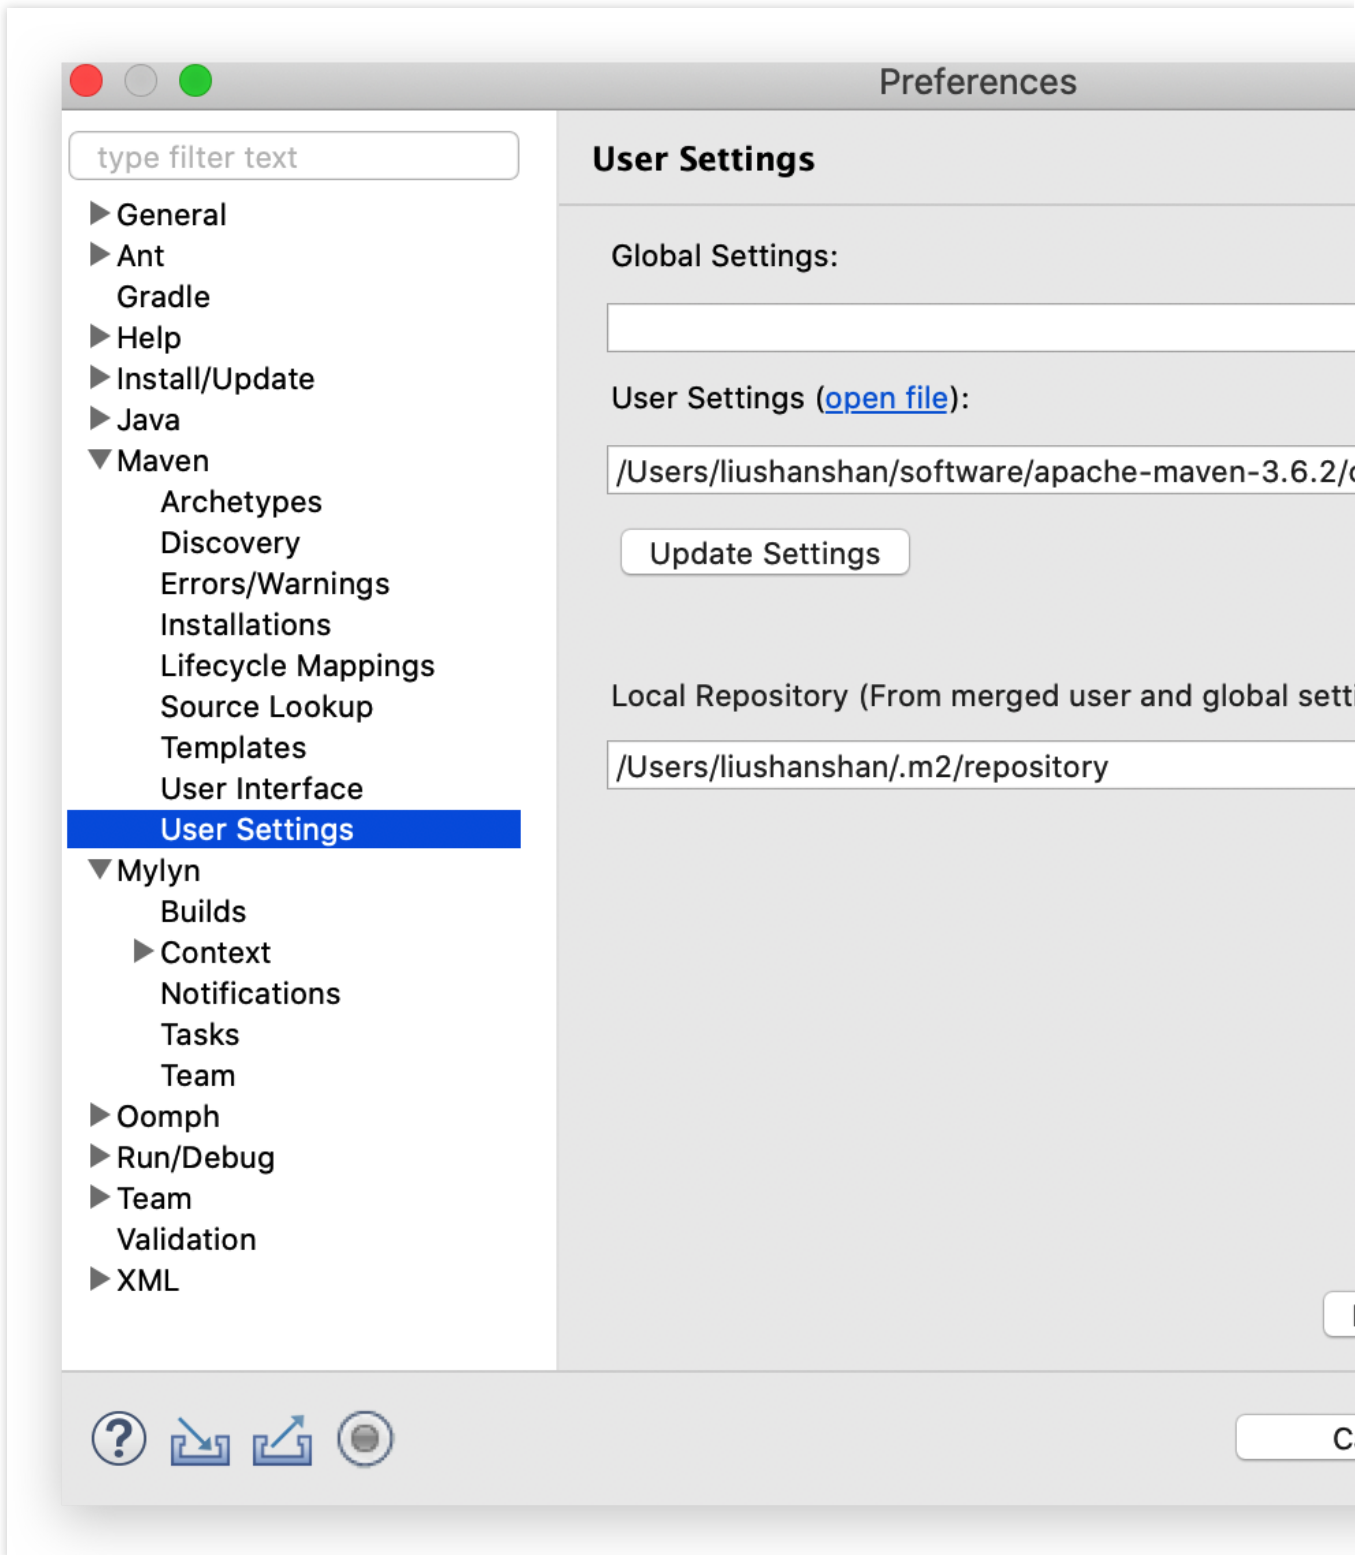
Preferences

type filter text

General
Ant
Gradle
Help
Install/Update
Java
Maven
Archetypes
Discovery
Errors/Warnings
Installations
Lifecycle Mappings
Source Lookup
Templates
User Interface
User Settings
Mylyn
Builds
Context
Notifications
Tasks
Team
Oomph
Run/Debug
Team
Validation
XML

User Settings

Global Settings:

User Settings (open file):

/Users/liushanshan/software/apache-maven-3.6.2/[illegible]

Update Settings

Local Repository (From merged user and global sett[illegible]

/Users/liushanshan/.m2/repository

C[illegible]